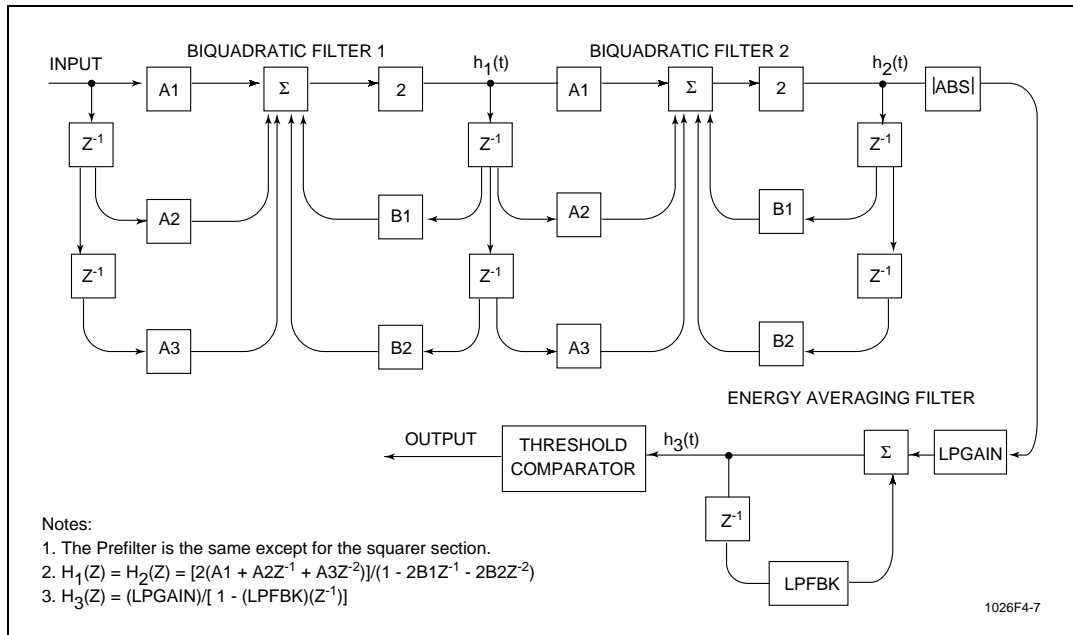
INPUT

BIQUADRATIC FILTER 1

$h_1(t)$

BIQUADRATIC FILTER 2

$h_2(t)$

A1

$\Sigma$

2

A1

$\Sigma$

2

|ABS|

$Z^{-1}$

$Z^{-1}$

$Z^{-1}$

A2

B1

A2

B1

$Z^{-1}$

$Z^{-1}$

$Z^{-1}$

A3

B2

A3

B2

ENERGY AVERAGING FILTER

OUTPUT

THRESHOLD COMPARATOR

$h_3(t)$

$\Sigma$

LPGAIN

$Z^{-1}$

LPFBK

Notes:
1. The Prefilter is the same except for the squarer section.
2. $H_1(Z) = H_2(Z) = [2(A1 + A2Z^{-1} + A3Z^{-2})]/(1 - 2B1Z^{-1} - 2B2Z^{-2})$
3. $H_3(Z) = (LPGAIN)/[1 - (LPFBK)(Z^{-1})]$

1026F4-7